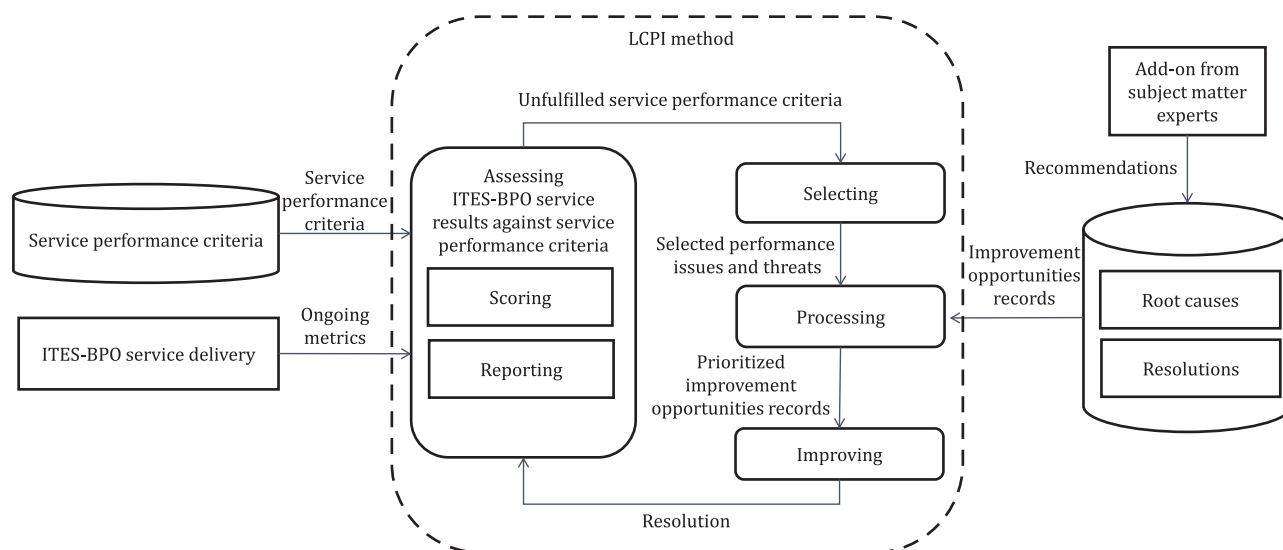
LCPI method

Unfulfilled service performance criteria

Add-on from subject matter experts

Recommendations

Service performance criteria

Service performance criteria

Assessing ITES-BPO service results against service performance criteria

Scoring

Reporting

Selecting

Selected performance issues and threats

Processing

Improvement opportunities records

Root causes

Resolutions

Ongoing metrics

ITES-BPO service delivery

Prioritized improvement opportunities records

Improving

Resolution